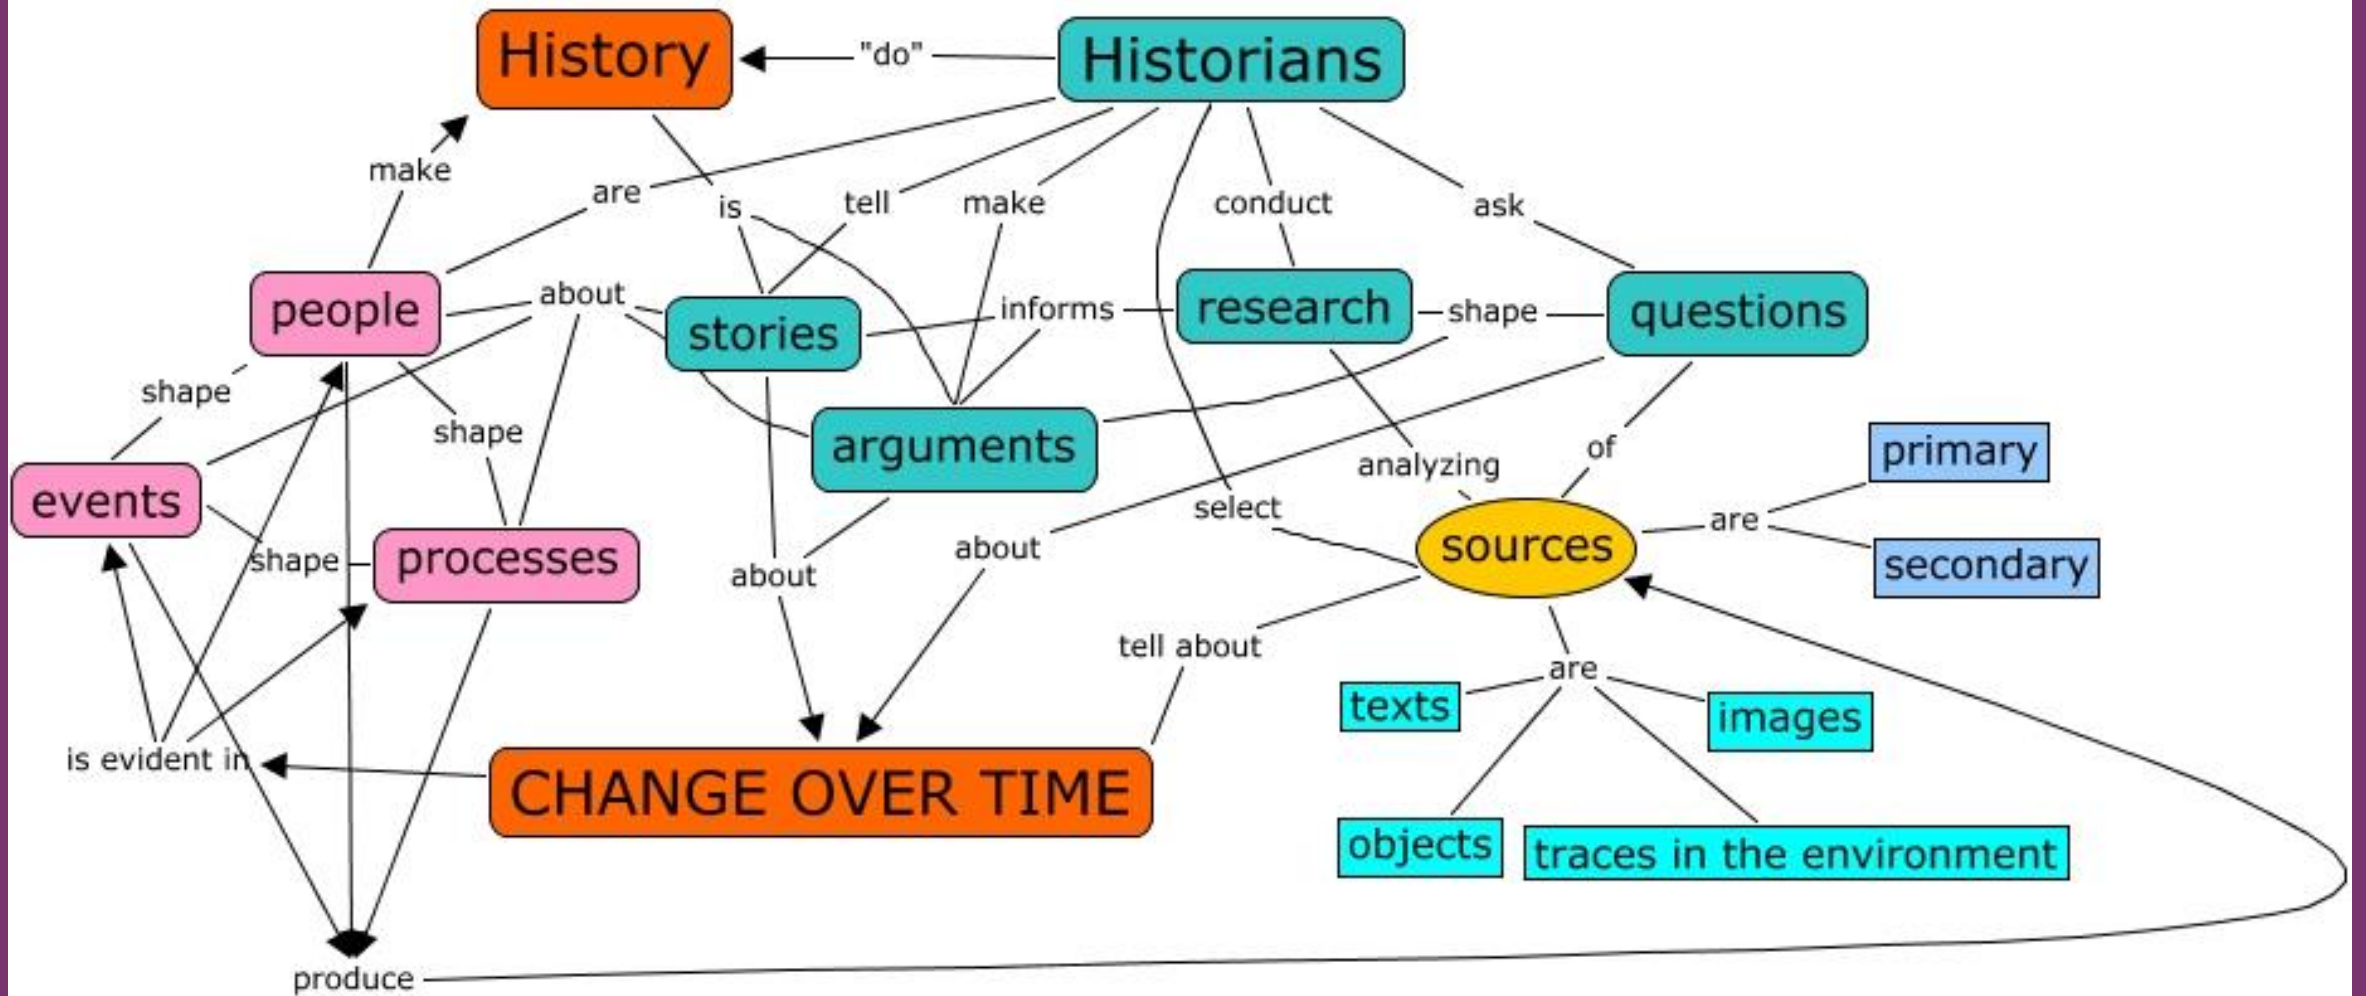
History
"do"
Historians
make
are
is
tell
make
conduct
ask
people
about
stories
informs
research
shape
questions
shape
shape
arguments
analyzing
of
primary
events
select
are
sources
shape
processes
about
about
secondary
tell about
are
texts
images
is evident in
CHANGE OVER TIME
objects
traces in the environment
produce